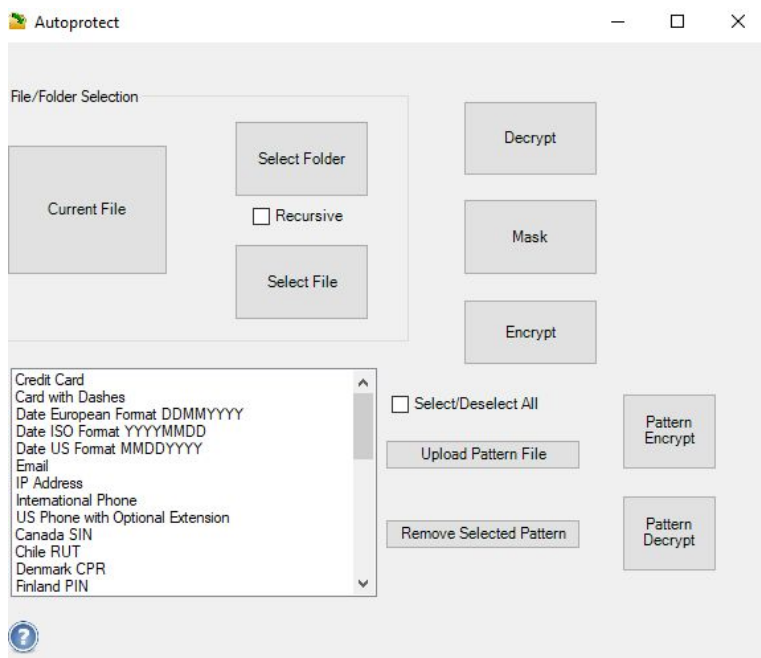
Autoprotect

File/Folder Selection

Current File

Select Folder

Recursive

Select File

Decrypt

Mask

Encrypt

Credit Card
Card with Dashes
Date European Format DDMMYYYY
Date ISO Format YYYYMMDD
Date US Format MMDDYYYY
Email
IP Address
International Phone
US Phone with Optional Extension
Canada SIN
Chile RUT
Denmark CPR
Finland PIN

Select/Deselect All

Upload Pattern File

Remove Selected Pattern

Pattern Encrypt

Pattern Decrypt